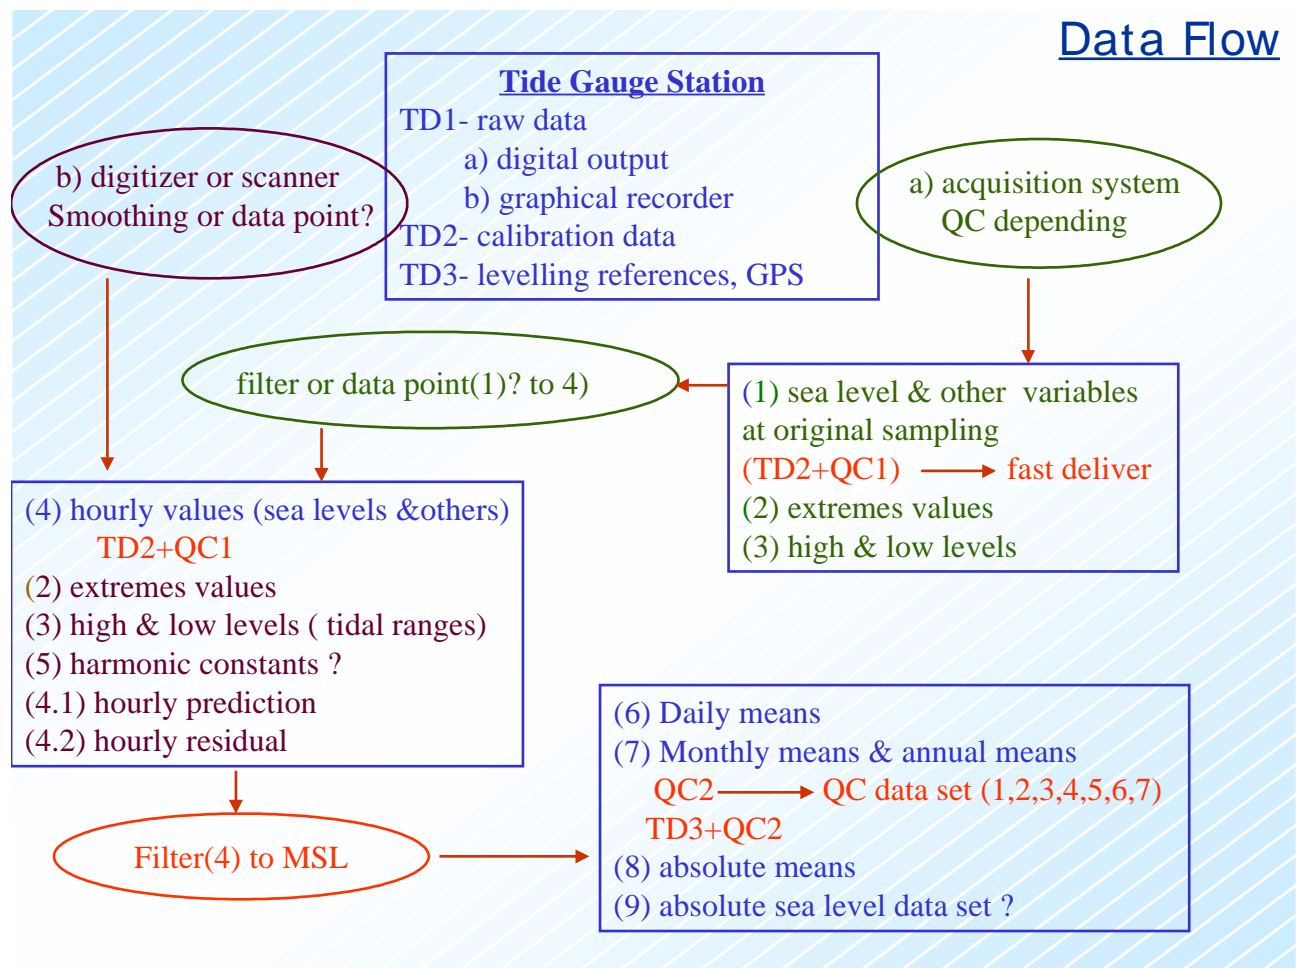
Data Flow

Tide Gauge Station
TD1- raw data
a) digital output
b) graphical recorder
TD2- calibration data
TD3- levelling references, GPS

b) digitizer or scanner
Smoothing or data point?

a) acquisition system
QC depending

filter or data point(1)? to 4)

(1) sea level & other variables at original sampling
(TD2+QC1) fast deliver
(2) extremes values
(3) high & low levels

(4) hourly values (sea levels &others)
TD2+QC1
(2) extremes values
(3) high & low levels ( tidal ranges)
(5) harmonic constants ?
(4.1) hourly prediction
(4.2) hourly residual

(6) Daily means
(7) Monthly means & annual means
QC2 QC data set (1,2,3,4,5,6,7)
TD3+QC2
(8) absolute means
(9) absolute sea level data set ?

Filter(4) to MSL